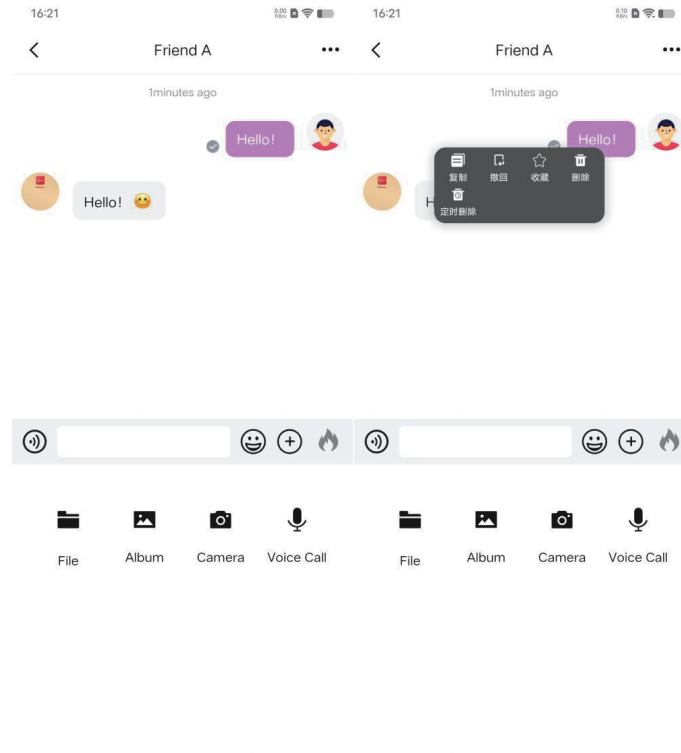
16:21

0.00 KB/s

Friend A

1minutes ago

Hello!

Hello! 😀

File

Album

Camera

Voice Call

16:21

0.10 KB/s

Friend A

1minutes ago

Hello!

复制

撤回

收藏

删除

定时删除

H

File

Album

Camera

Voice Call